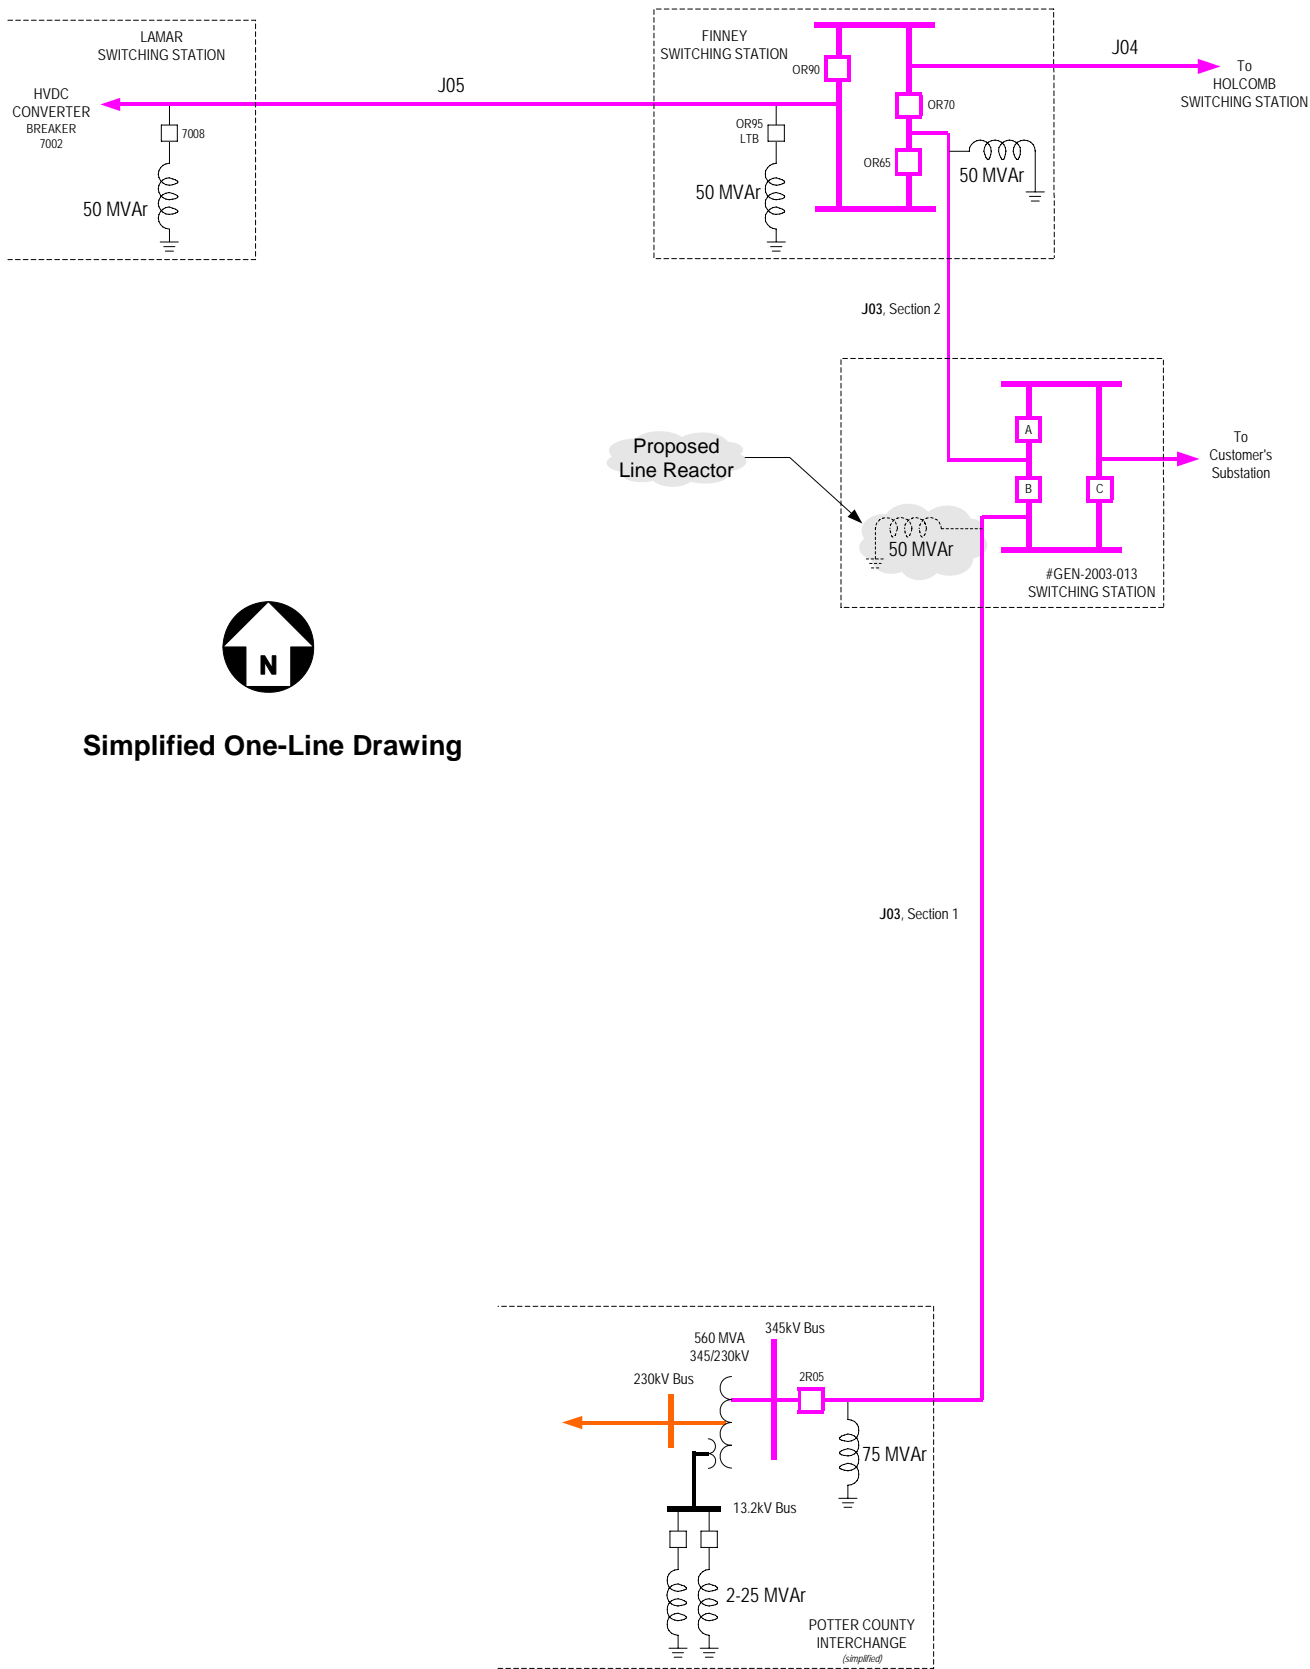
LAMAR
SWITCHING STATION

HVDC
CONVERTER
BREAKER
7002

7008

50 MVAr

J05

FINNEY
SWITCHING STATION

OR90

OR95
LTB

50 MVAr

OR70

OR65

50 MVAr

J04

To
HOLCOMB
SWITCHING STATION

J03, Section 2

Proposed
Line Reactor

A

B

C

To
Customer's
Substation

50 MVAr

#GEN-2003-013
SWITCHING STATION

N

Simplified One-Line Drawing

J03, Section 1

560 MVA
345/230kV

345kV Bus

230kV Bus

2R05

75 MVAr

13.2kV Bus

2-25 MVAr

POTTER COUNTY
INTERCHANGE
(simplified)